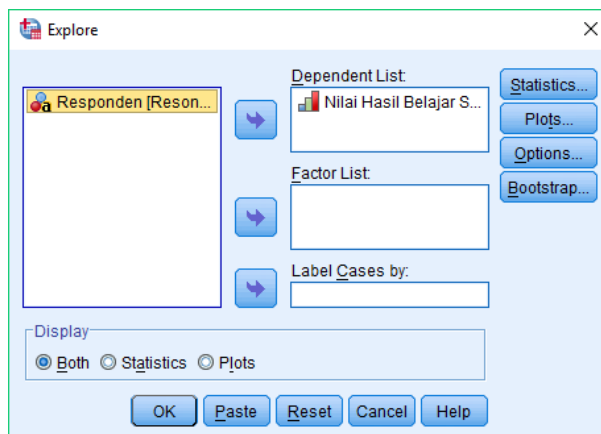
Explore

Responden [Reson...

Dependent List:
Nilai Hasil Belajar S...

Factor List:

Label Cases by:

Statistics...
Plots...
Options...
Bootstrap...

Display
Both Statistics Plots

OK Paste Reset Cancel Help